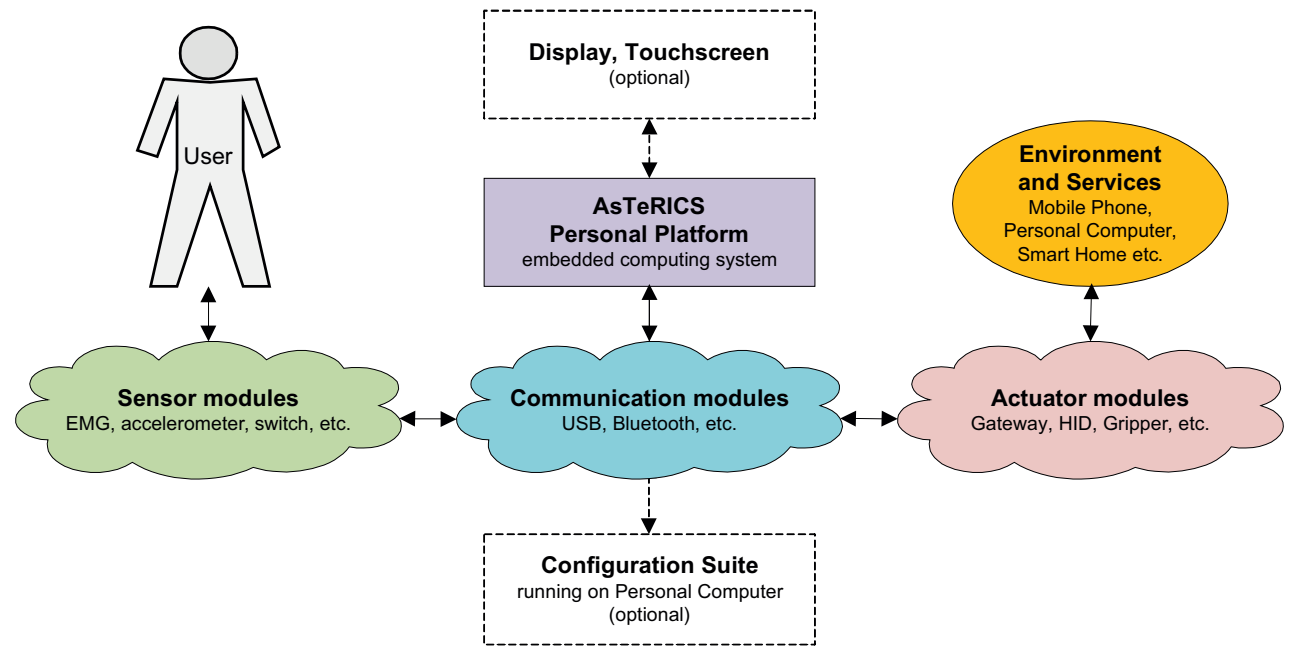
Display, Touchscreen
(optional)

User

AsTeRICS
Personal Platform
embedded computing system

Environment and Services
Mobile Phone,
Personal Computer,
Smart Home etc.

Sensor modules
EMG, accelerometer, switch, etc.

Communication modules
USB, Bluetooth, etc.

Actuator modules
Gateway, HID, Gripper, etc.

Configuration Suite
running on Personal Computer
(optional)